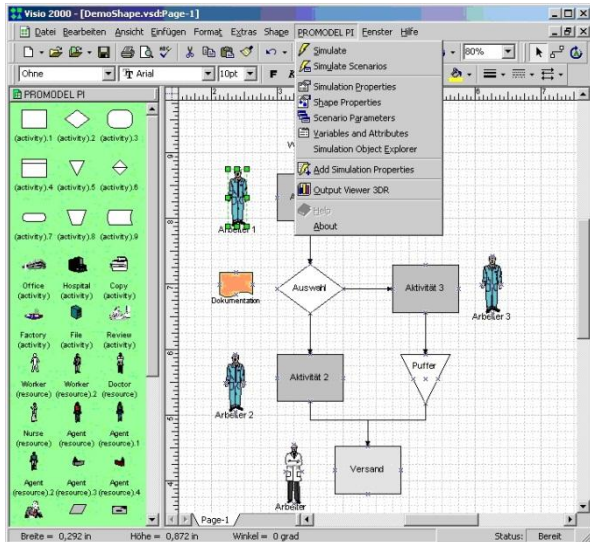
Visio 2000 - [DemoShape.vsd:Page-1]

Datei Bearbeiten Ansicht Einfügen Format Extras Shape PROMODEL PI Fenster Hilfe

80%

Ohne
Arial
10pt

PROMODEL PI

(activity).1 (activity).2 (activity).3
(activity).4 (activity).5 (activity).6
(activity).7 (activity).8 (activity).9
Office (activity) Hospital (activity) Copy (activity)
Factory (activity) File (activity) Review (activity)
Worker (resource) Worker (resource).2 Doctor (resource)
Nurse (resource) Agent (resource) Agent (resource).1
Agent (resource).2 Agent (resource).3 Agent (resource).4

Simulate
Simulate Scenarios
Simulation Properties
Shape Properties
Scenario Parameters
Variables and Attributes
Simulation Object Explorer
Add Simulation Properties
Output Viewer 3DR
Help
About

Arbeiter 1
Dokumentation
Auswahl
Aktivität 3
Arbeiter 3
Arbeiter 2
Aktivität 2
Puffer
Versand
Arbeiter

Page-1

Breite = 0,292 in Höhe = 0,872 in Winkel = 0 grad Status: Bereit